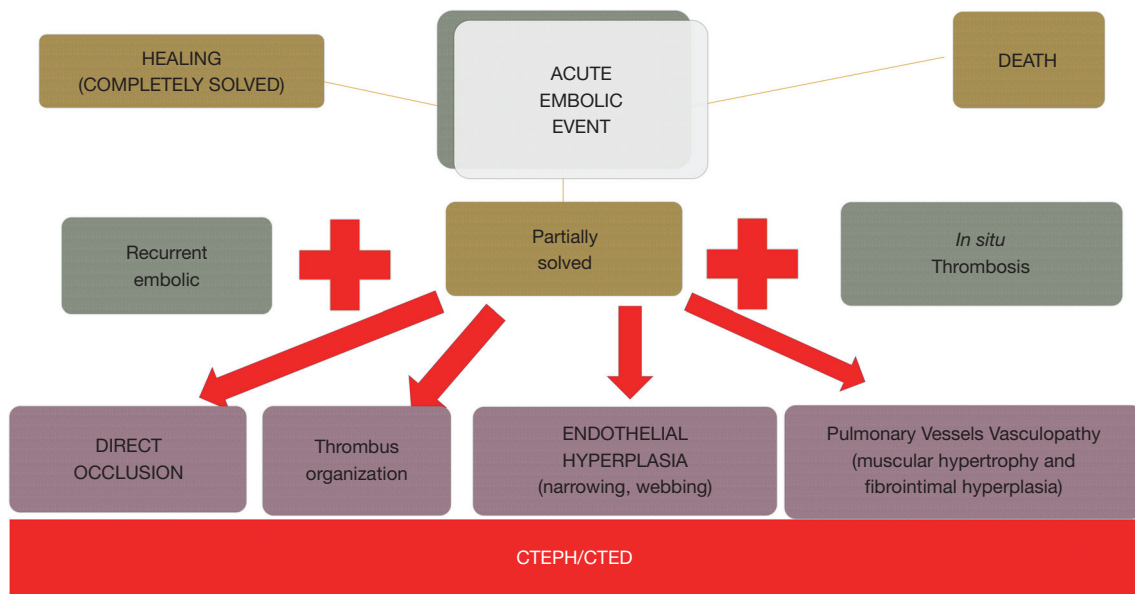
HEALING
(COMPLETELY SOLVED)

ACUTE
EMBOLIC
EVENT

DEATH

Recurrent
embolic

Partially
solved

In situ
Thrombosis

DIRECT
OCCLUSION

Thrombus
organization

ENDOTHELIAL
HYPERPLASIA
(narrowing, webbing)

Pulmonary Vessels Vasculopathy
(muscular hypertrophy and
fibrointimal hyperplasia)

CTEPH/CTED